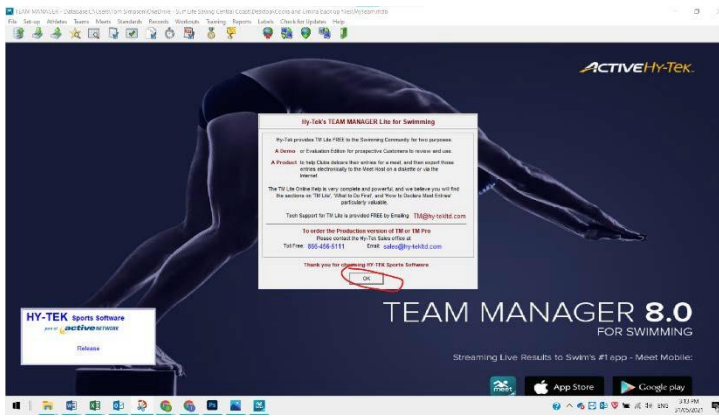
TEAM MANAGER - Database C:\Users\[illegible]\OneDrive - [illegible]\Desktop\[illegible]
File Set-up Athletes Teams Meets Standards Records Workouts Training Reports Labels Check-list Updates Help

ACTIVE Hy-Tek

Hy-Tek's TEAM MANAGER Lite for Swimming

Hy-Tek provides TM Lite FREE to the Swimming Community for two purposes:

A Demo or Evaluation Edition for prospective Customers to review and use.

A Product to help Clubs declare their entries for a meet, and then export those entries electronically to the Meet Host on a diskette or via the Internet.

The TM Lite Online Help is very complete and powerful, and we believe you will find the sections on 'TM Lite', 'What to Do First', and 'How to Declare Meet Entries' particularly valuable.

Tech Support for TM Lite is provided FREE by Emailing TM@hy-tekltd.com

To order the Production version of TM or TM Pro
Please contact the Hy-Tek Sales office at
Toll Free: 866-456-5111 Email: sales@hy-tekltd.com

Thank you for choosing HY-TEK Sports Software

OK

HY-TEK Sports Software
part of active NETWORK
Release

TEAM MANAGER 8.0
FOR SWIMMING

Streaming Live Results to Swim's #1 app - Meet Mobile:

meet
App Store
Google play

ENG